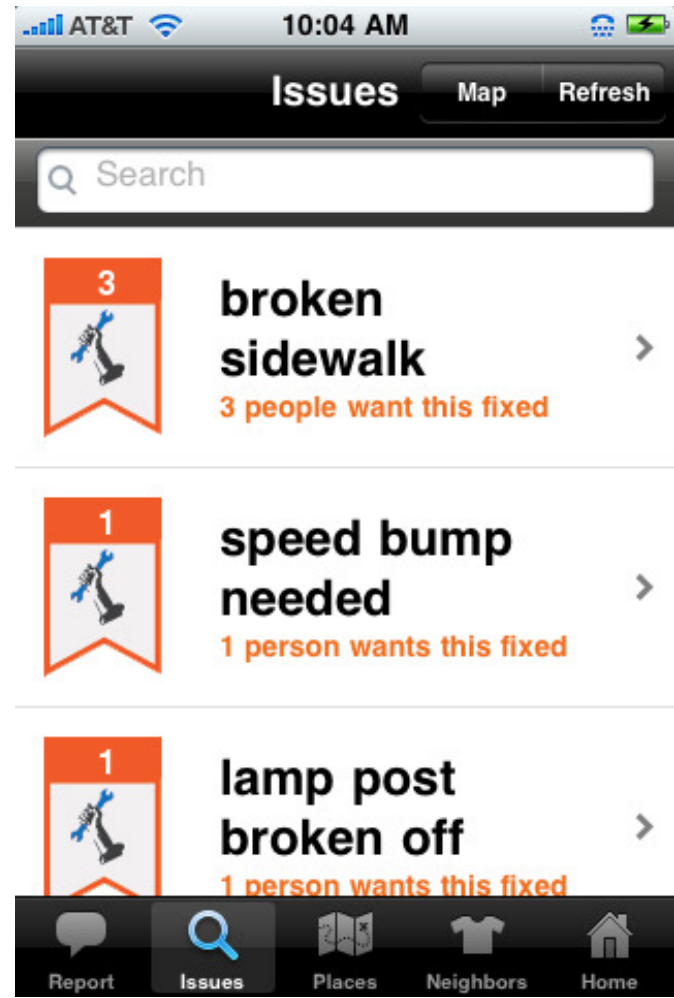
AT&T 10:04 AM

Issues Map Refresh

Search

3
broken sidewalk
3 people want this fixed

1
speed bump needed
1 person wants this fixed

1
lamp post broken off
1 person wants this fixed

Report Issues Places Neighbors Home